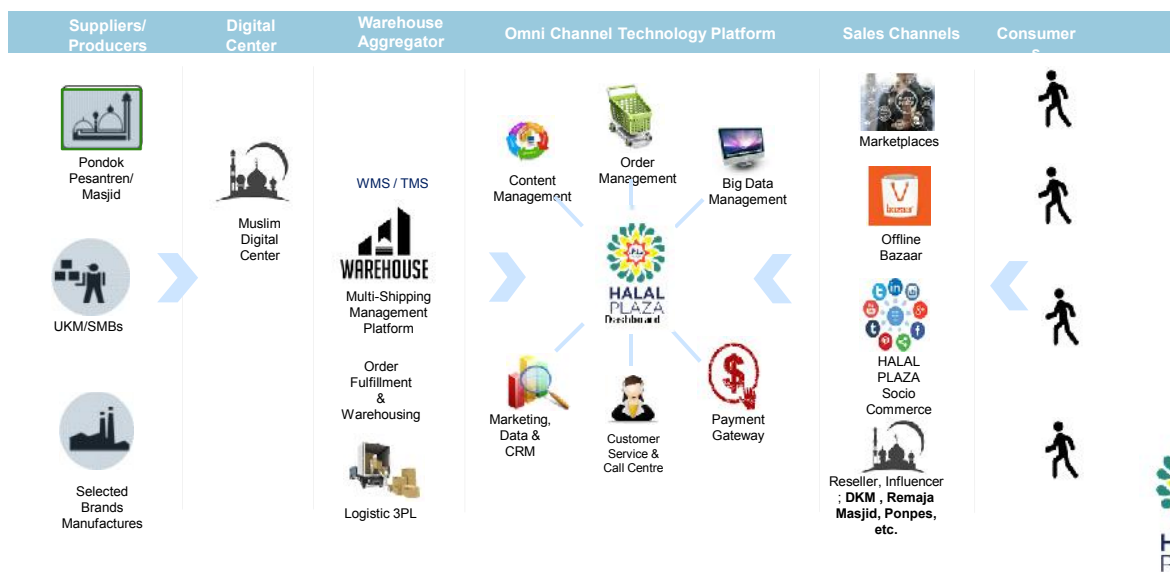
Suppliers/ Producers

Digital Center

Warehouse Aggregator

Omni Channel Technology Platform

Sales Channels

Consumer s

Pondok Pesantren/ Masjid

UKM/SMBs

Selected Brands Manufactures

Muslim Digital Center

WMS / TMS

WAREHOUSE

Multi-Shipping Management Platform

Order Fulfillment & Warehousing

Logistic 3PL

Content Management

Order Management

Big Data Management

HALAL PLAZA Dashboard

Marketing, Data & CRM

Customer Service & Call Centre

Payment Gateway

Marketplaces

Offline Bazaar

HALAL PLAZA Socio Commerce

Reseller, Influencer ; **DKM , Remaja Masjid, Ponpes, etc.**